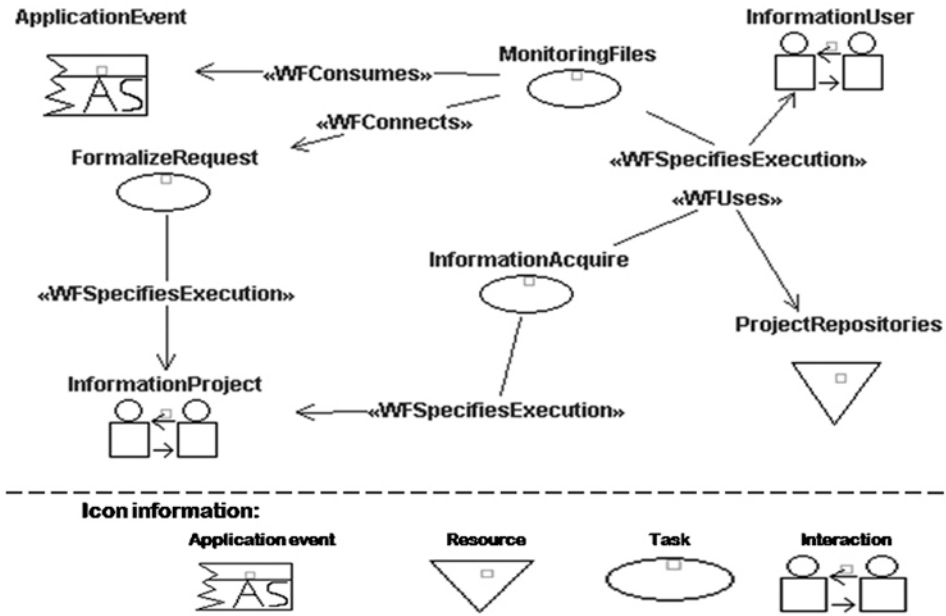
ApplicationEvent

AS

«WFConsumes»

MonitoringFiles

InformationUser

«WFConnects»

FormalizeRequest

«WFSpecifiesExecution»

«WFUses»

InformationAcquire

«WFSpecifiesExecution»

ProjectRepositories

InformationProject

«WFSpecifiesExecution»

Icon information:

Application event

AS

Resource

Task

Interaction